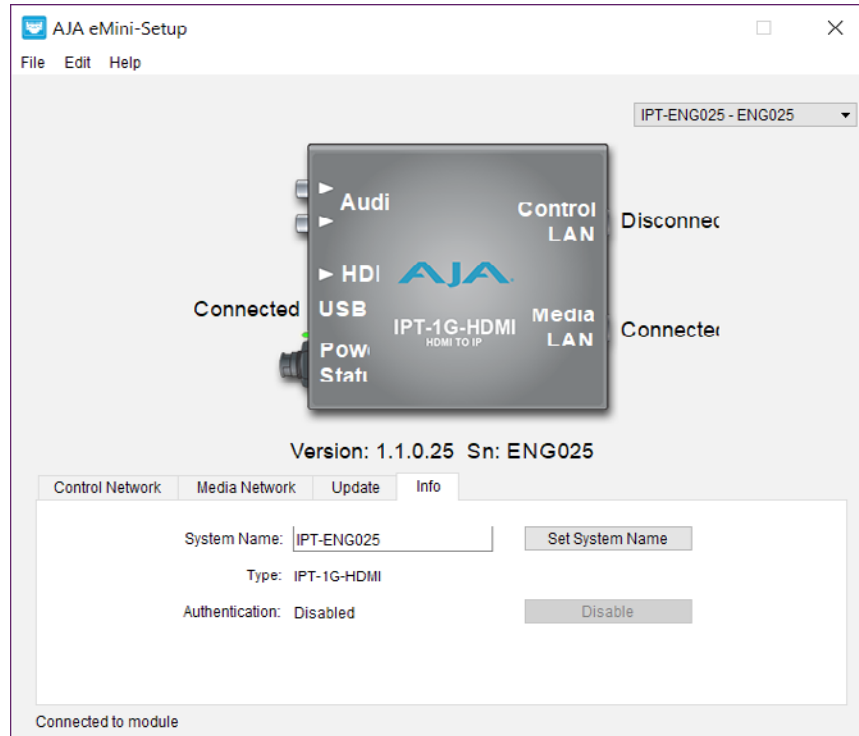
AJA eMini-Setup

File Edit Help

IPT-ENG025 - ENG025

Audi

HDI

USB

Pow

Stat

Control LAN

Disconnec

Media LAN

Connectec

Connected

AJA

IPT-1G-HDMI
HDMI TO IP

Version: 1.1.0.25 Sn: ENG025

Control Network | Media Network | Update | Info

System Name: IPT-ENG025

Set System Name

Type: IPT-1G-HDMI

Authentication: Disabled

Disable

Connected to module